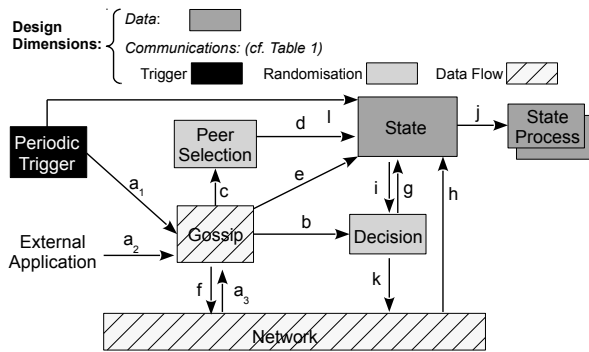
Design Dimensions:

Data:

Communications: (cf. Table 1)

Trigger

Randomisation

Data Flow

Periodic Trigger

Peer Selection

State

State Process

Gossip

Decision

External Application

Network

l

d

j

c

e

i

g

h

$a_1$

b

$a_2$

f

$a_3$

k